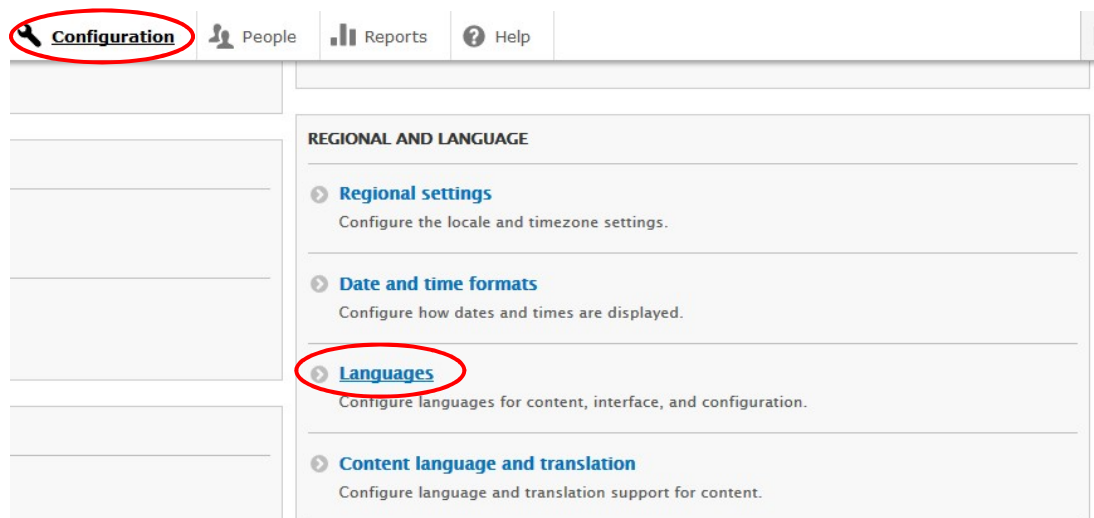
Configuration People Reports Help

REGIONAL AND LANGUAGE

Regional settings
Configure the locale and timezone settings.

Date and time formats
Configure how dates and times are displayed.

Languages
Configure languages for content, interface, and configuration.

Content language and translation
Configure language and translation support for content.